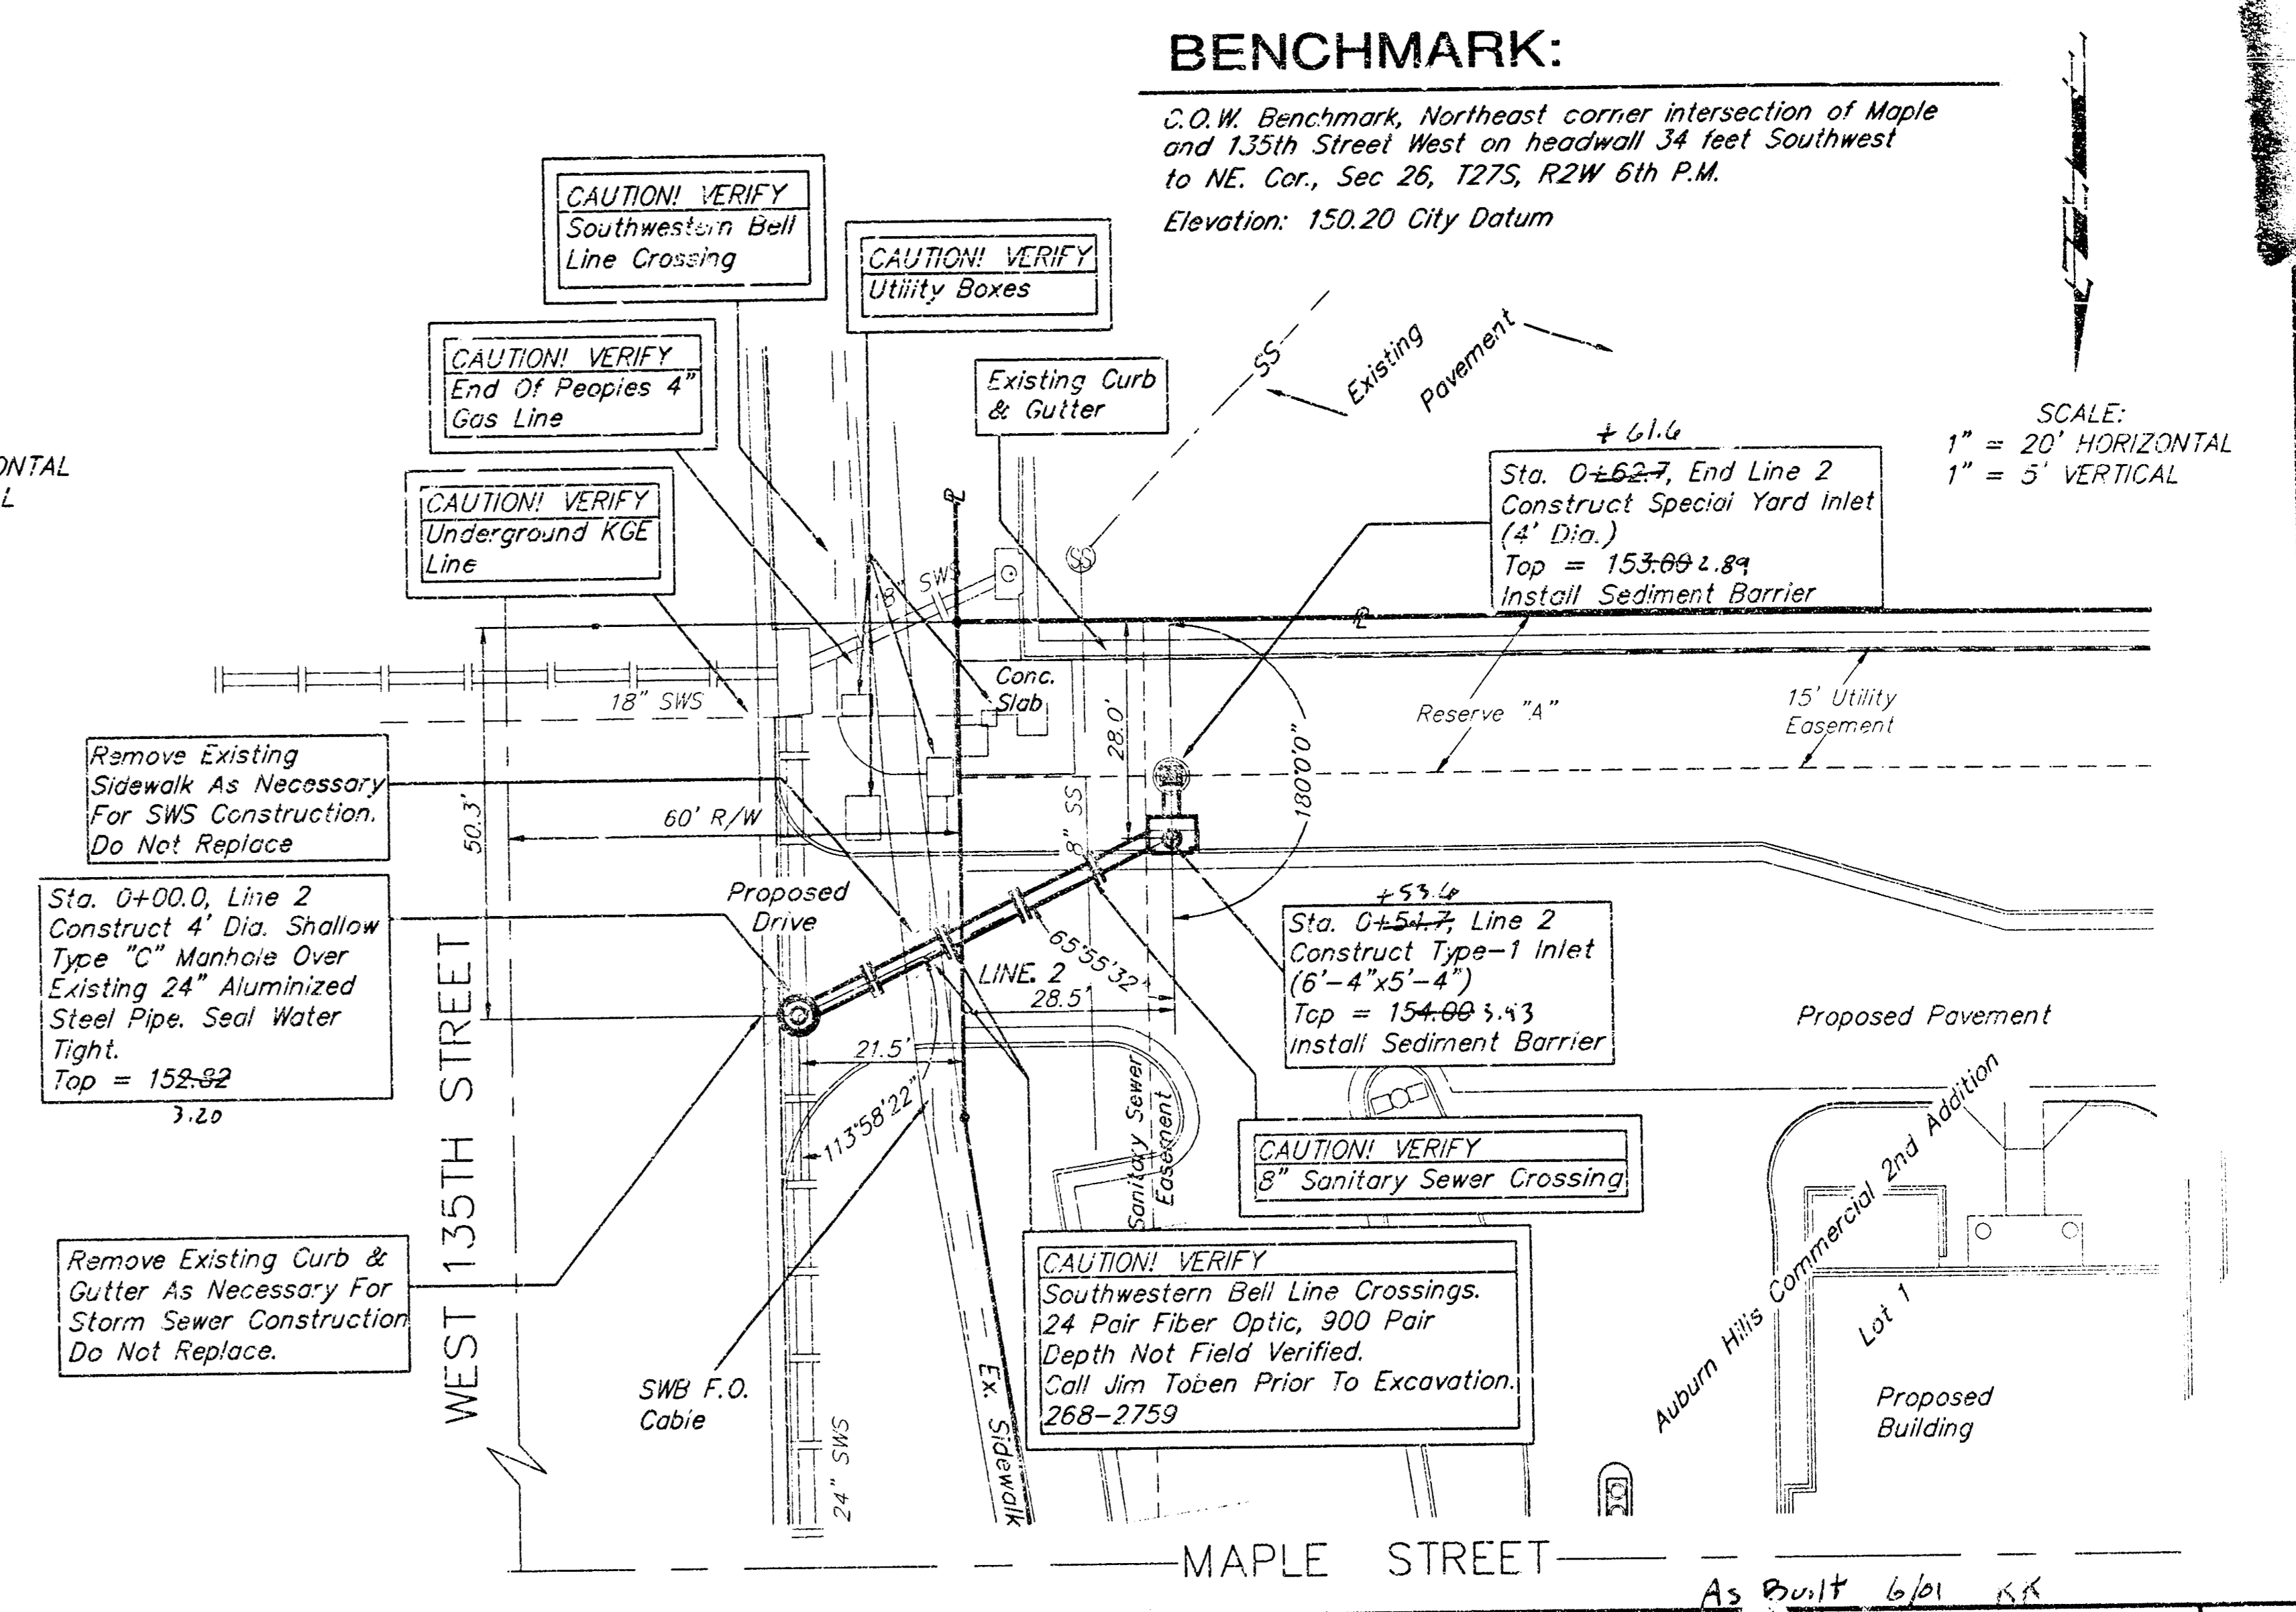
BENCHMARK:

C.O.W. Benchmark, Northeast corner intersection of Maple and 135th Street West on headwall 34 feet Southwest to NE. Cor., Sec 26, T27S, R2W 6th P.M.

Elevation: 150.20 City Datum

ONTAL
L

CAUTION! VERIFY
Southwestern Bell Line Crossing

CAUTION! VERIFY
Utility Boxes

CAUTION! VERIFY
End Of Peoples 4" Gas Line

Existing Curb & Gutter

SS

Existing Pavement

SCALE:
1" = 20' HORIZONTAL
1" = 5' VERTICAL

CAUTION! VERIFY
Underground KGE Line

+61.6
Sta. 0+62.7, End Line 2
Construct Special Yard Inlet (4' Dia.)
Top = 153.00 2.89
Install Sediment Barrier

18" SWS

18" SWS

℄

℄

Conc. Slab

Reserve "A"

15' Utility Easement

28.0'

180°0'0"

Remove Existing Sidewalk As Necessary For SWS Construction. Do Not Replace

60' R/W

50.3'

8" SS

Sta. 0+00.0, Line 2
Construct 4' Dia. Shallow Type "C" Manhole Over Existing 24" Aluminized Steel Pipe. Seal Water Tight.
Top = 152.82
3.20

Proposed Drive

65°55'32"

LINE 2
28.5'

+53.6
Sta. 0+51.7, Line 2
Construct Type-1 Inlet (6'-4"x5'-4")
Top = 154.00 3.43
Install Sediment Barrier

Proposed Pavement

21.5'

113°58'22"

WEST 135TH STREET

Sanitary Sewer Easement

CAUTION! VERIFY
8" Sanitary Sewer Crossing

Auburn Hills Commercial 2nd Addition

Lot 1

Remove Existing Curb & Gutter As Necessary For Storm Sewer Construction Do Not Replace.

CAUTION! VERIFY
Southwestern Bell Line Crossings.
24 Pair Fiber Optic, 900 Pair
Depth Not Field Verified.
Call Jim Toben Prior To Excavation.
268-2759

SWB F.O. Cable

24" SWS

Ex. Sidewalk

Proposed Building

MAPLE STREET

As Built 6/01 KK